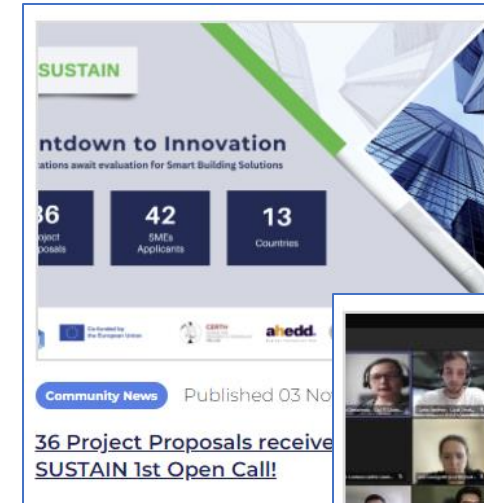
SUSTAIN

ntdown to Innovation

ations await evaluation for Smart Building Solutions

36 Project Proposals

42 SMEs Applicants

13 Countries

Co-funded by the European Union

CERTH

ahedd.

Community News

Published 03 No

36 Project Proposals receive SUSTAIN 1st Open Call!